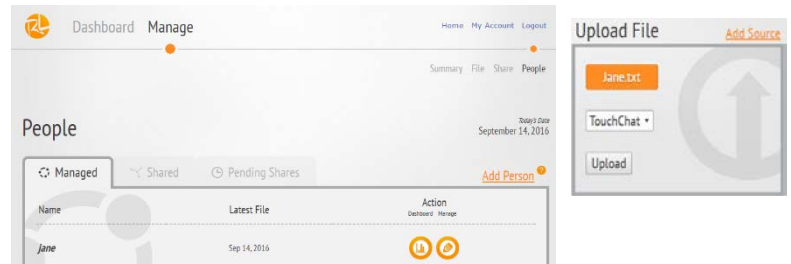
Dashboard Manage

Home My Account Logout

Summary File Share People

People

Today's Date
September 14, 2016

Managed Shared Pending Shares

Add Person

| Name | Latest File | Action Dashboard Manage |
|---|---|---|
| Jane | Sep 14, 2016 | |

Upload File Add Source

Jane.txt

TouchChat

Upload